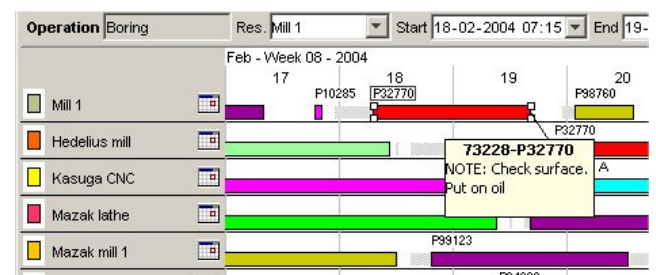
Operation Boring

Res. Mill 1

Start 18-02-2004 07:15

End 19-

Feb - Week 08 - 2004

17

18

19

20

Mill 1

P10285

P32770

P98760

Hedelius mill

P32770

Kasuga CNC

73228-P32770

NOTE: Check surface. Put on oil

A

Mazak lathe

Mazak mill 1

P99123

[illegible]